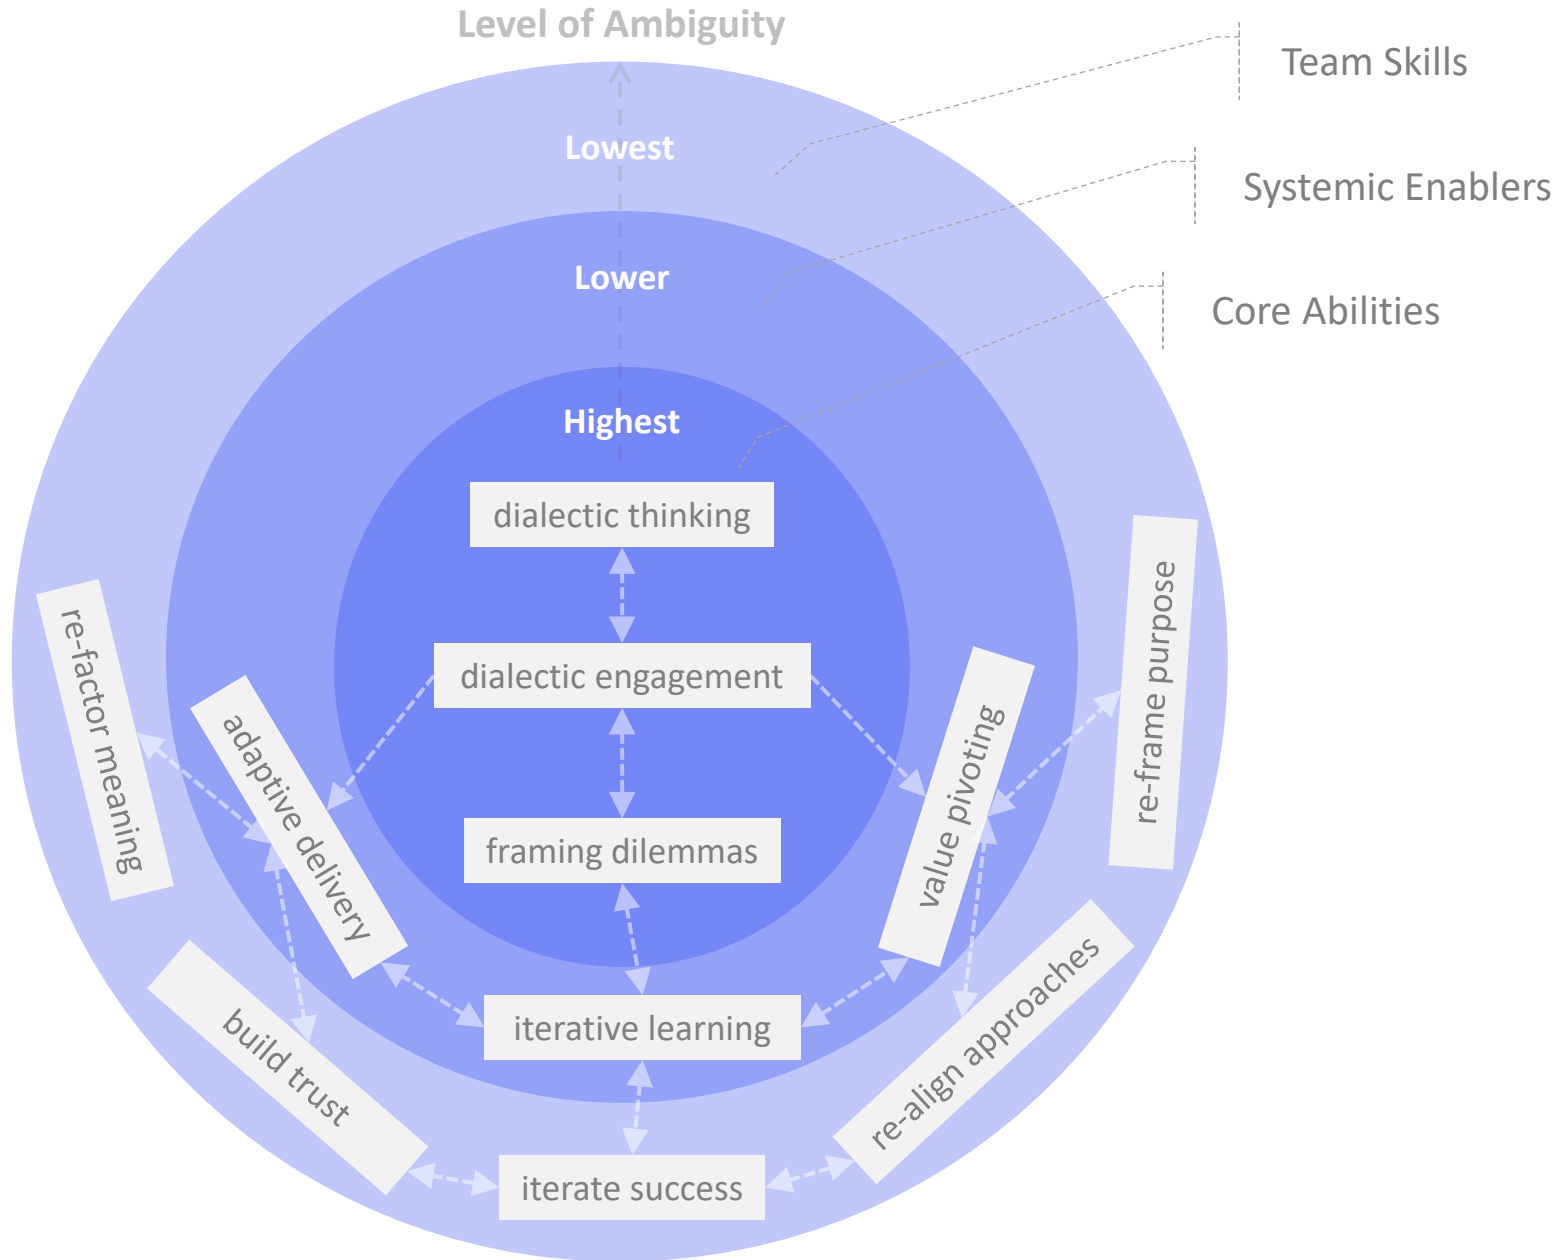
Level of Ambiguity

Team Skills

Systemic Enablers

Core Abilities

Lowest

Lower

Highest

dialectic thinking

dialectic engagement

framing dilemmas

re-factor meaning

adaptive delivery

value pivoting

re-frame purpose

iterative learning

build trust

re-align approaches

iterate success